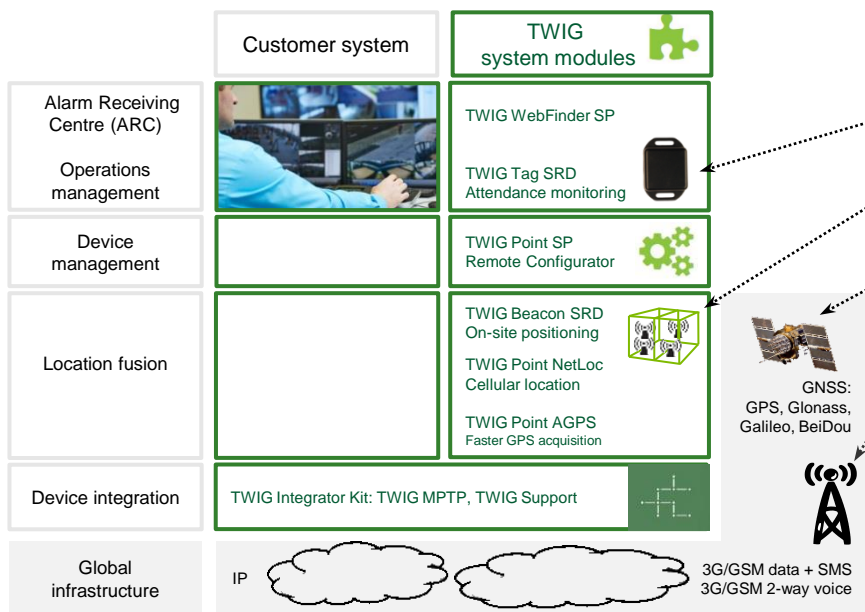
Customer system

TWIG system modules

Alarm Receiving Centre (ARC)

Operations management

TWIG WebFinder SP

TWIG Tag SRD
Attendance monitoring

Device management

TWIG Point SP
Remote Configurator

Location fusion

TWIG Beacon SRD
On-site positioning

TWIG Point NetLoc
Cellular location

TWIG Point AGPS
Faster GPS acquisition

GNSS:
GPS, Glonass, Galileo, BeiDou

Device integration

TWIG Integrator Kit: TWIG MPTP, TWIG Support

Global infrastructure

IP

3G/GSM data + SMS
3G/GSM 2-way voice